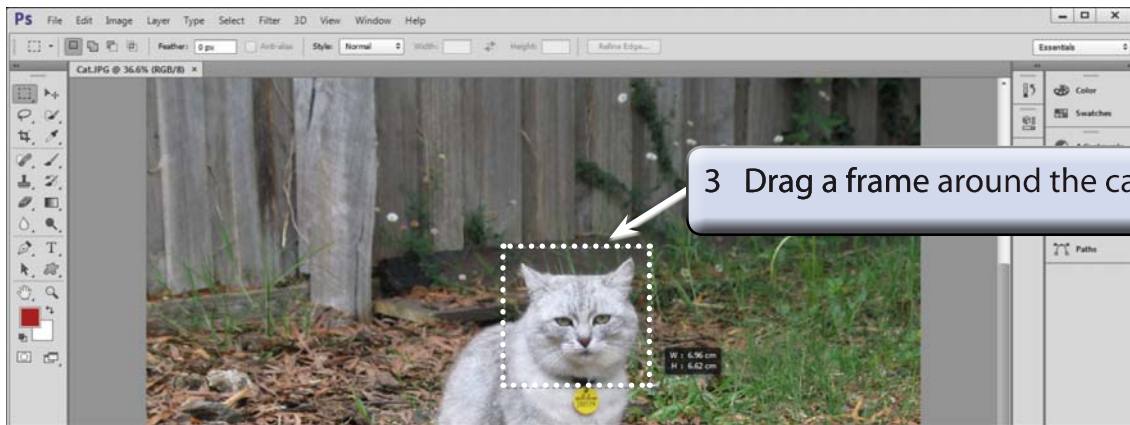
Ps File Edit Image Layer Type Select Filter 3D View Window Help

Feather: 0 px Anti-alias Style: Normal Width: Height: Refine Edge...

Essentials

Cat.JPG @ 36.6% (RGB/8) ×

Color
Swatches

Paths

3 Drag a frame around the ca

W : 6.96 cm
H : 6.62 cm